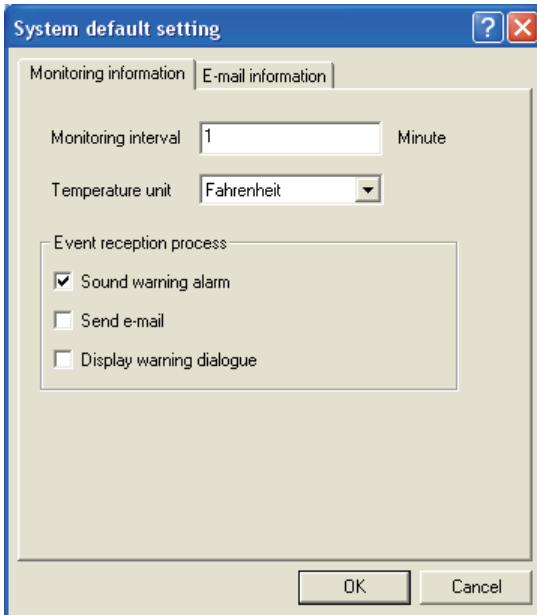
System default setting

?

Monitoring information | E-mail information

Monitoring interval 1 Minute

Temperature unit Fahrenheit

Event reception process

Sound warning alarm

Send e-mail

Display warning dialogue

OK Cancel